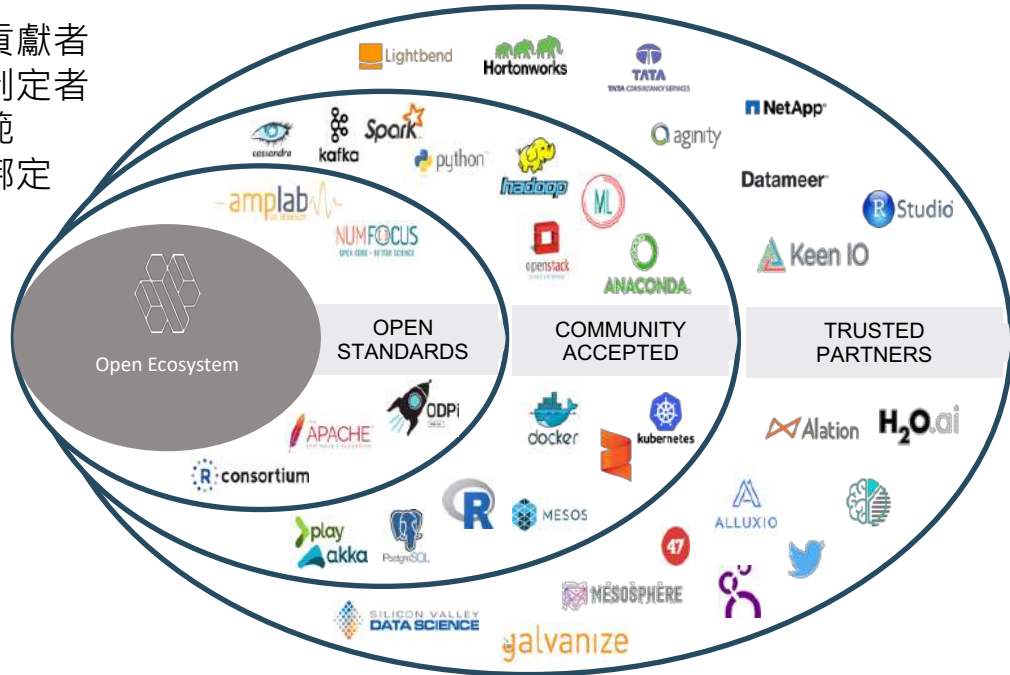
貢獻者
制定者
範
鄒定

Lightbend
Hortonworks
TATA
TATA CONSULTANCY SERVICES
NetApp
cassandra
kafka
Spark
python
hadoop
agnity
Datameer
R Studio
amplab
NUMFOCUS
OPEN CODE = BETTER SCIENCE
ML
openstack
ANACONDA
Keen IO
Open Ecosystem
OPEN STANDARDS
COMMUNITY ACCEPTED
TRUSTED PARTNERS
ODPi
APACHE
docker
kubernetes
Alation
$H_2O$.ai
R consortium
R
MESOS
ALLUXIO
play akka
PostgreSQL
47
MESOSPHERE
SILICON VALLEY DATA SCIENCE
galvanize